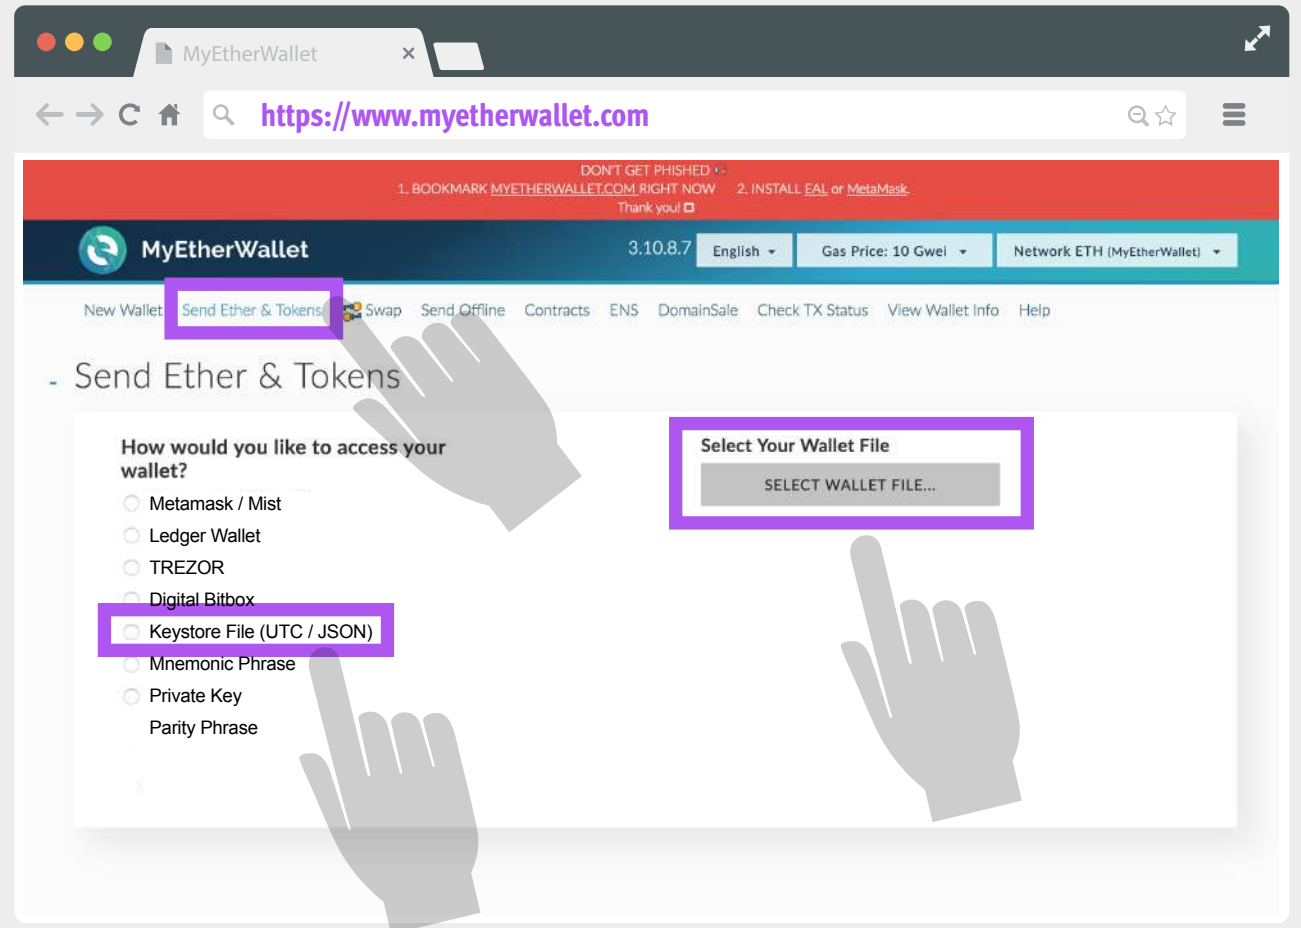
MyEtherWallet ×

https://www.myetherwallet.com

DON'T GET PHISHED
1. BOOKMARK MYETHERWALLET.COM RIGHT NOW 2. INSTALL EAL or MetaMask.
Thank you!

MyEtherWallet 3.10.8.7 English Gas Price: 10 Gwei Network ETH (MyEtherWallet)

New Wallet Send Ether & Tokens Swap Send Offline Contracts ENS DomainSale Check TX Status View Wallet Info Help

Send Ether & Tokens

How would you like to access your wallet?

Metamask / Mist
Ledger Wallet
TREZOR
Digital Bitbox
Keystore File (UTC / JSON)
Mnemonic Phrase
Private Key
Parity Phrase

Select Your Wallet File
SELECT WALLET FILE...